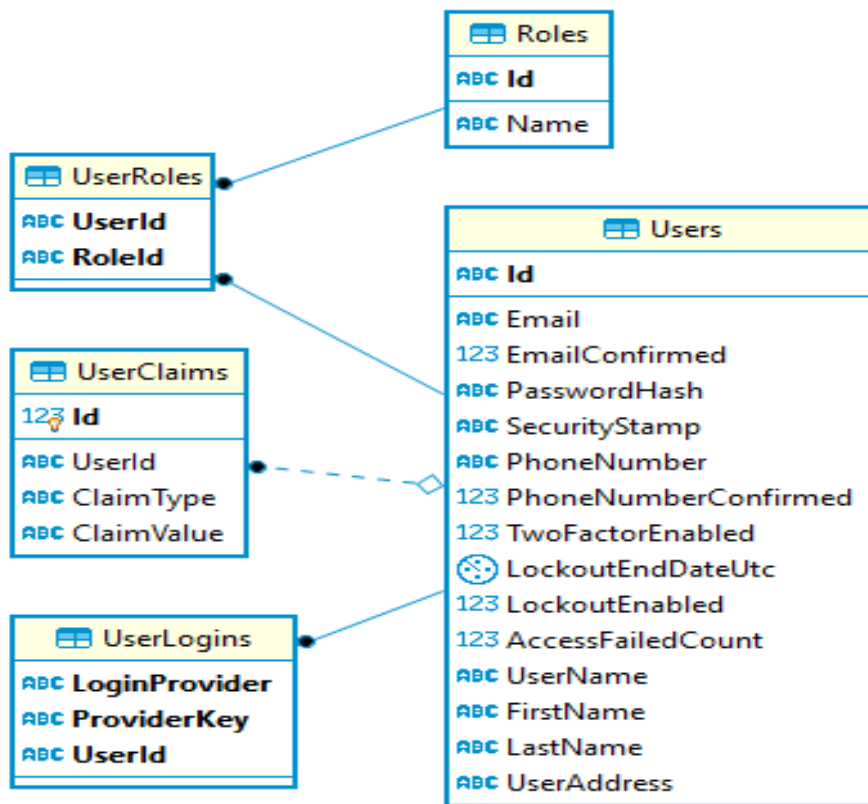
Roles
ABC Id
ABC Name

UserRoles
ABC UserId
ABC RoleId

Users
ABC Id
ABC Email
123 EmailConfirmed
ABC PasswordHash
ABC SecurityStamp
ABC PhoneNumber
123 PhoneNumberConfirmed
123 TwoFactorEnabled
LockoutEndDateUtc
123 LockoutEnabled
123 AccessFailedCount
ABC UserName
ABC FirstName
ABC LastName
ABC UserAddress

UserClaims
123 Id
ABC UserId
ABC ClaimType
ABC ClaimValue

UserLogins
ABC LoginProvider
ABC ProviderKey
ABC UserId